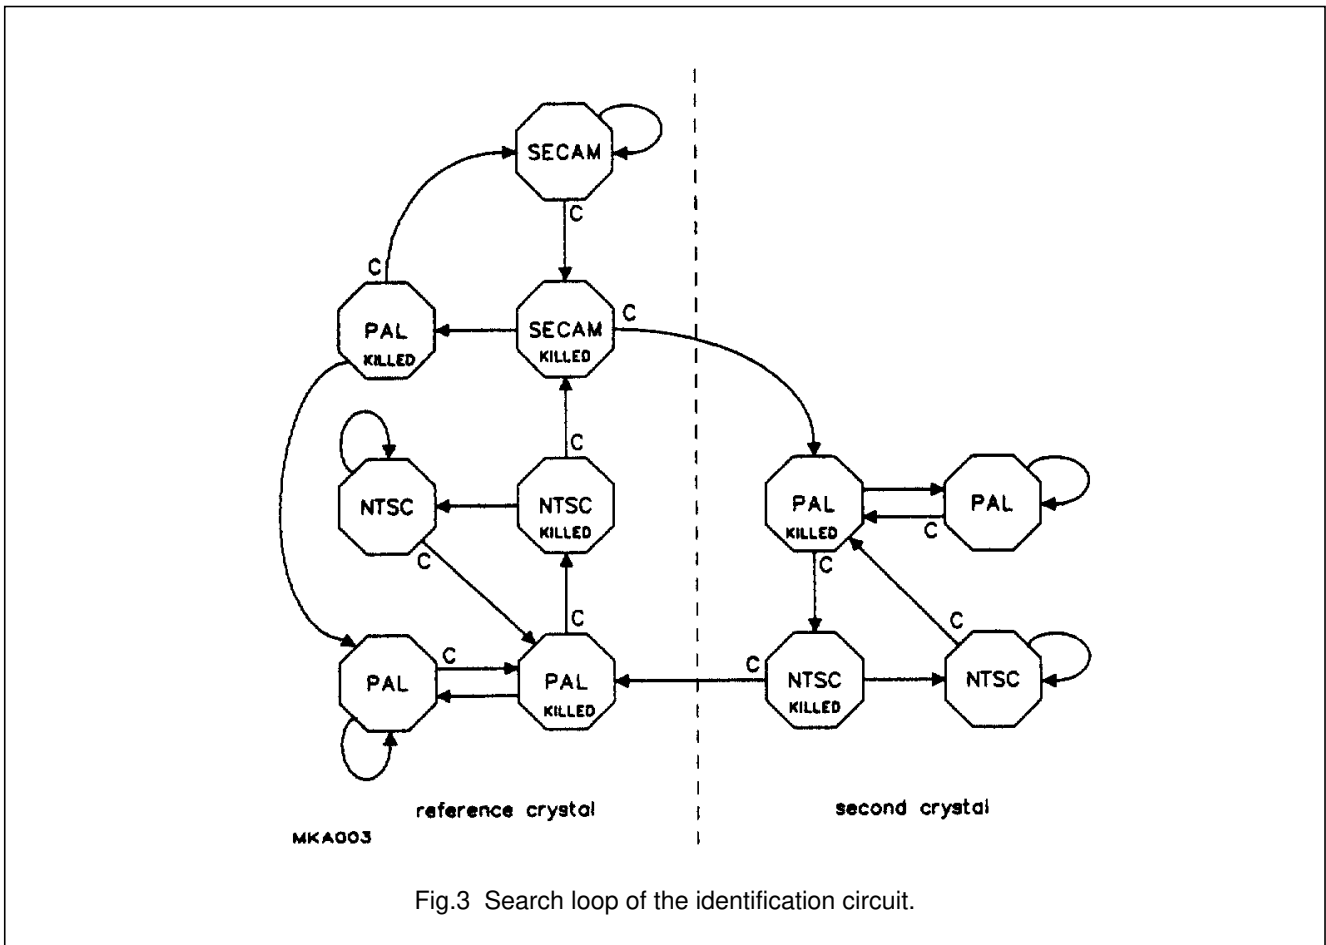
SECAM

C

C

PAL
KILLED

SECAM
KILLED

C

C

NTSC

NTSC
KILLED

C

C

PAL
KILLED

PAL

C

C

PAL

C

PAL
KILLED

C

NTSC
KILLED

NTSC

C

reference crystal

second crystal

MKA003

Fig.3 Search loop of the identification circuit.